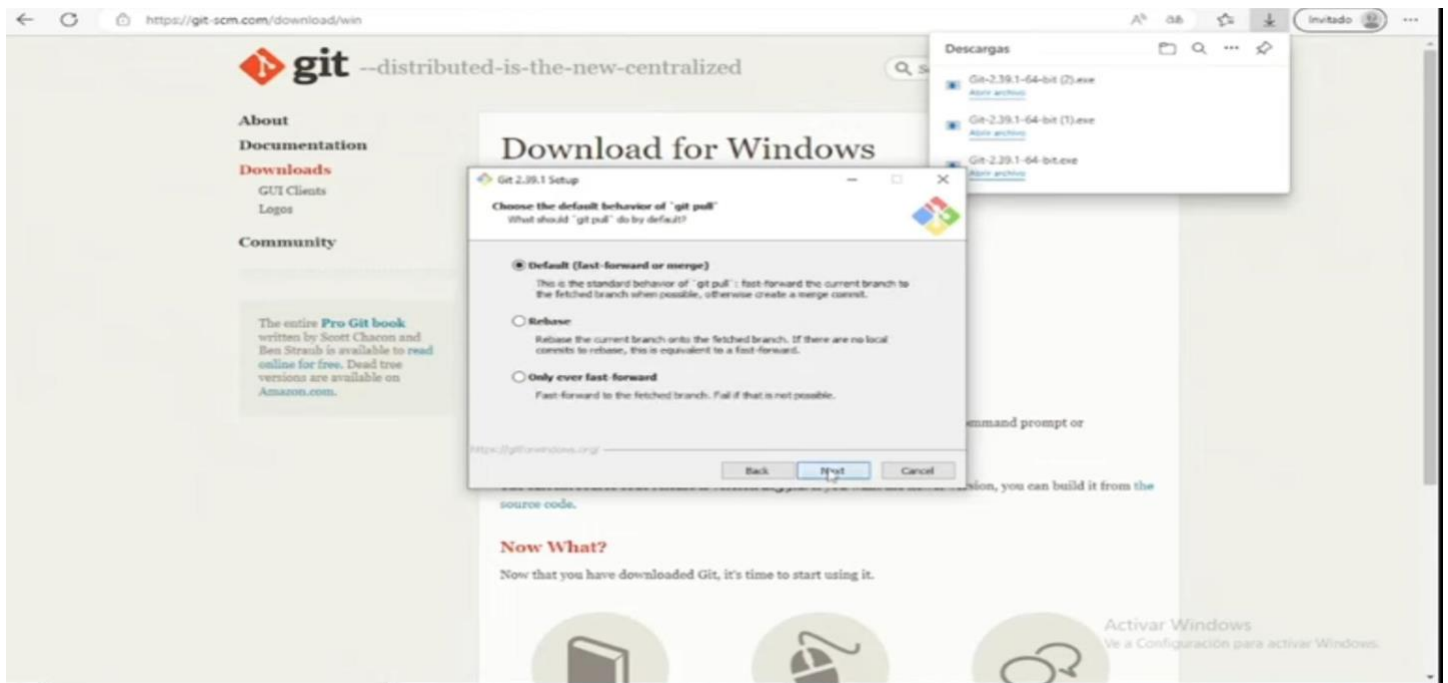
https://git-scm.com/download/win

Invitado

git --distributed-is-the-new-centralized

Descargas

Git-2.39.1-64-bit (2).exe
Abrir archivo

Git-2.39.1-64-bit (1).exe
Abrir archivo

Git-2.39.1-64-bit.exe
Abrir archivo

About
Documentation
Downloads
GUI Clients
Logos
Community

The entire Pro Git book written by Scott Chacon and Ben Straub is available to read online for free. Dead tree versions are available on Amazon.com.

Download for Windows

Git 2.39.1 Setup

Choose the default behavior of `git pull`
What should `git pull` do by default?

Default (fast-forward or merge)
This is the standard behavior of `git pull`: fast-forward the current branch to the fetched branch when possible, otherwise create a merge commit.

Rebase
Rebase the current branch onto the fetched branch. If there are no local commits to rebase, this is equivalent to a fast-forward.

Only ever fast-forward
Fast-forward to the fetched branch. Fail if that is not possible.

https://gitforwindows.org/

Back Next Cancel

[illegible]mmand prompt or

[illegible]sion, you can build it from the source code.

Now What?

Now that you have downloaded Git, it's time to start using it.

Activar Windows
Ve a Configuración para activar Windows.